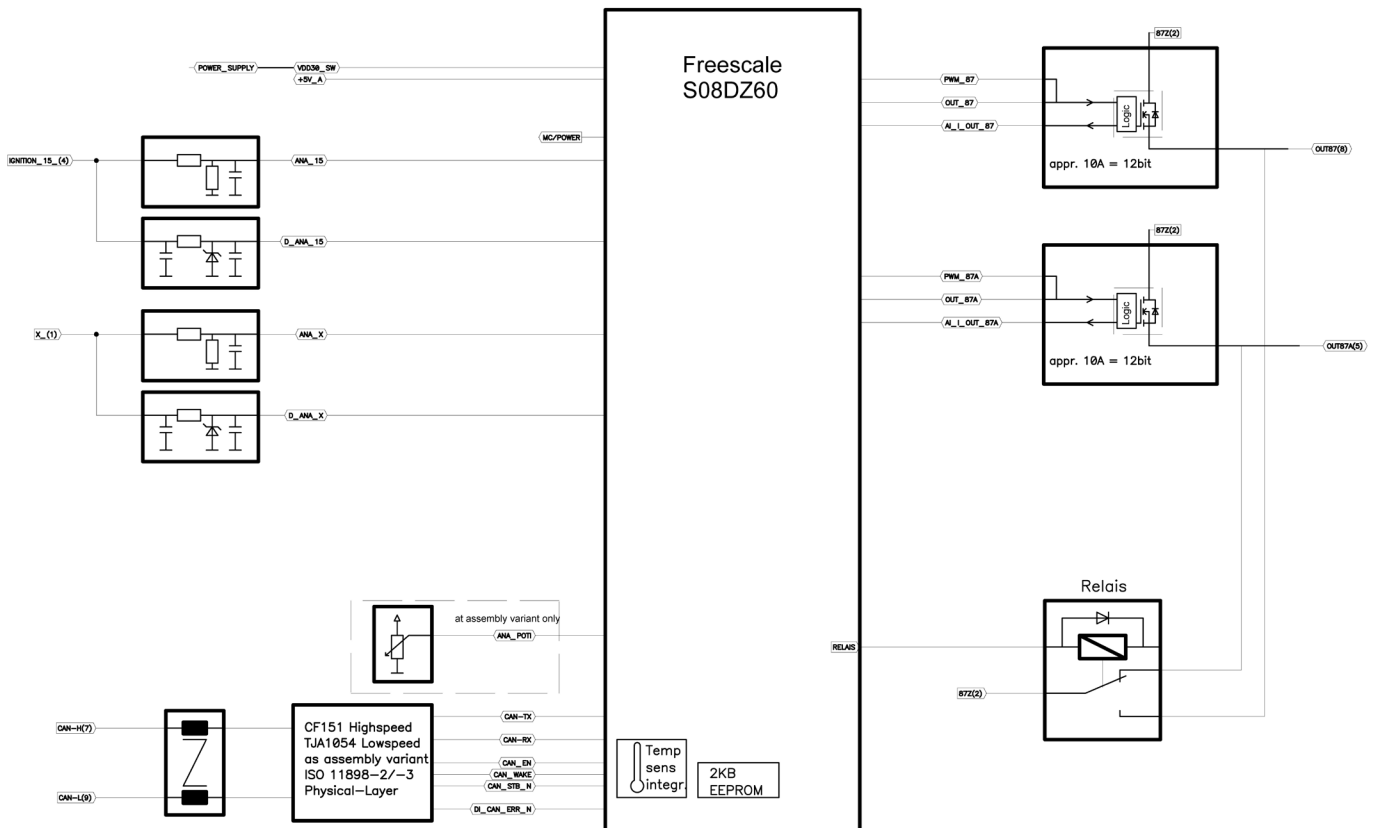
Freescale
S08DZ60

POWER_SUPPLY
VDD30_SW
+5V_A
MC/POWER
IGNITION_15_(4)
ANA_15
D_ANA_15
X_(1)
ANA_X
D_ANA_X

87Z(2)
PWM_87
OUT_87
AI_I_OUT_87
Logic
appr. 10A = 12bit
OUT87(8)

87Z(2)
PWM_87A
OUT_87A
AI_I_OUT_87A
Logic
appr. 10A = 12bit
OUT87A(5)

at assembly variant only
ANA_POTI

Relais
RELAIS
87Z(2)

CAN-H(7)
CAN-L(9)
CF151 Highspeed
TJA1054 Lowspeed
as assembly variant
ISO 11898-2/-3
Physical-Layer
CAN-TX
CAN-RX
CAN_EN
CAN_WAKE
CAN_STB_N
DI_CAN_ERR_N

Temp
sens
integr.

2KB
EEPROM